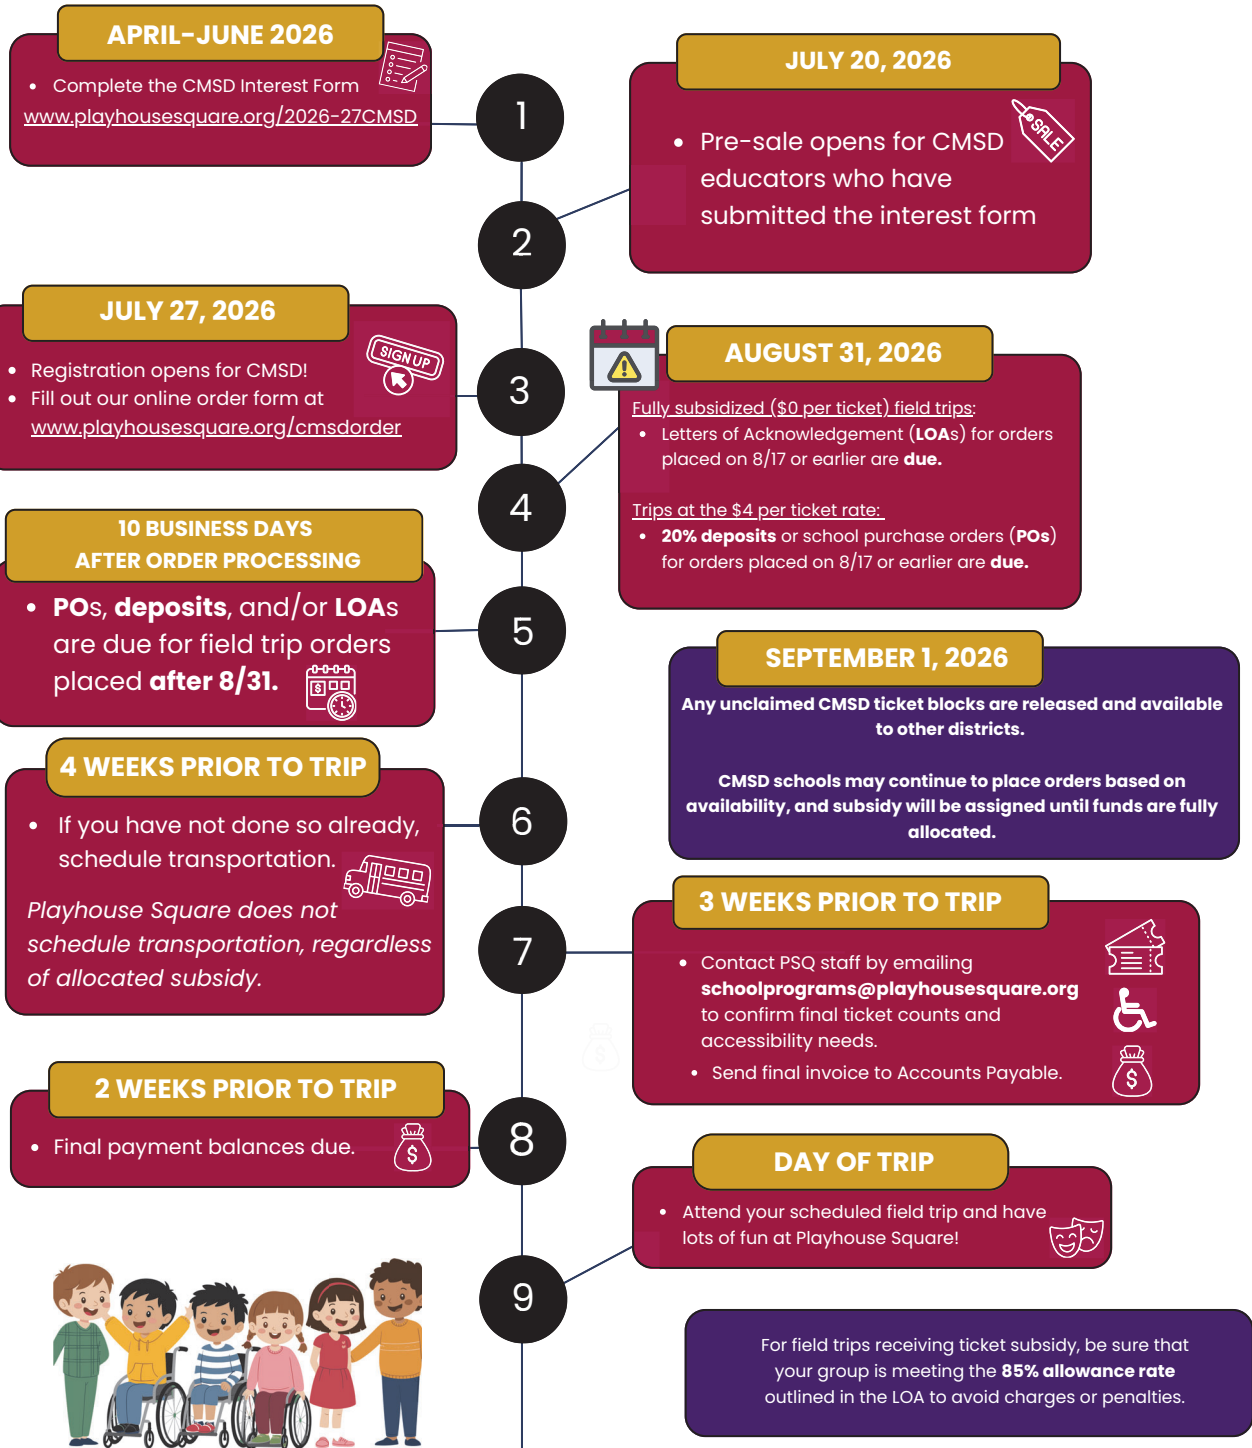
APRIL-JUNE 2026

- Complete the CMSD Interest Form www.playhousesquare.org/2026-27CMSD

1

JULY 20, 2026

SALE

- Pre-sale opens for CMSD educators who have submitted the interest form

2

JULY 27, 2026

SIGN UP

- Registration opens for CMSD!
- Fill out our online order form at www.playhousesquare.org/cmsdorder

3

AUGUST 31, 2026

Fully subsidized ($0 per ticket) field trips:

- Letters of Acknowledgement (**LOA**s) for orders placed on 8/17 or earlier are **due.**

Trips at the $4 per ticket rate:

- **20% deposits** or school purchase orders (**POs**) for orders placed on 8/17 or earlier are **due.**

4

10 BUSINESS DAYS AFTER ORDER PROCESSING

- **PO**s, **deposits**, and/or **LOA**s are due for field trip orders placed **after 8/31.**

5

SEPTEMBER 1, 2026

**Any unclaimed CMSD ticket blocks are released and available to other districts.**

**CMSD schools may continue to place orders based on availability, and subsidy will be assigned until funds are fully allocated.**

4 WEEKS PRIOR TO TRIP

- If you have not done so already, schedule transportation.

*Playhouse Square does not schedule transportation, regardless of allocated subsidy.*

6

3 WEEKS PRIOR TO TRIP

- Contact PSQ staff by emailing **schoolprograms@playhousesquare.org** to confirm final ticket counts and accessibility needs.
- Send final invoice to Accounts Payable.

7

2 WEEKS PRIOR TO TRIP

- Final payment balances due.

8

DAY OF TRIP

- Attend your scheduled field trip and have lots of fun at Playhouse Square!

9

For field trips receiving ticket subsidy, be sure that your group is meeting the **85% allowance rate** outlined in the LOA to avoid charges or penalties.